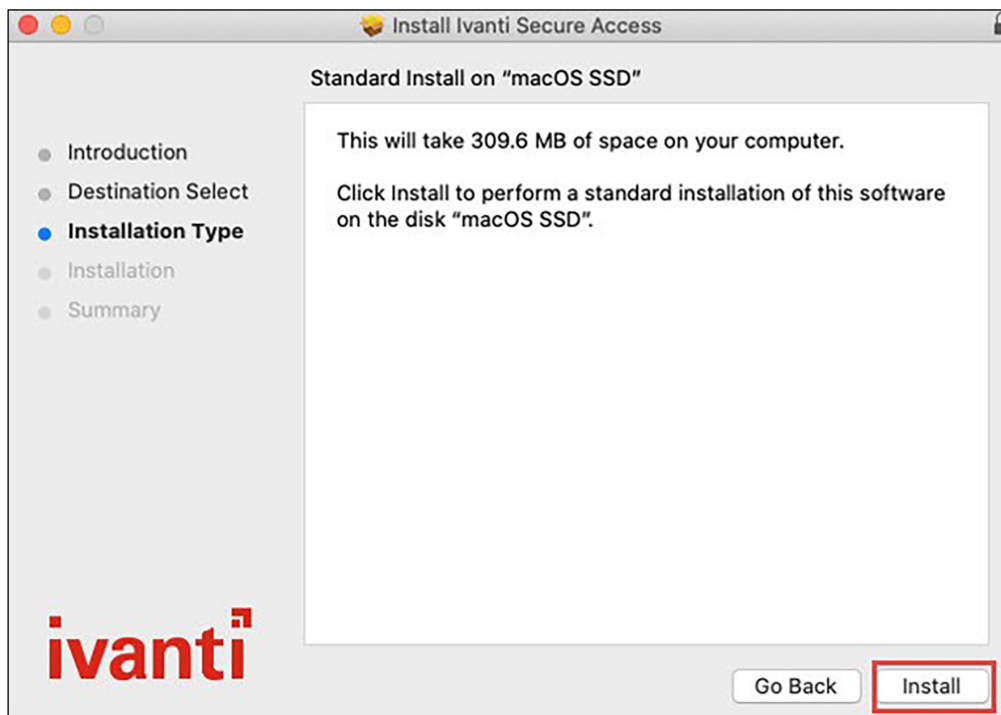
Install Ivanti Secure Access

Standard Install on "macOS SSD"

Introduction
Destination Select
Installation Type
Installation
Summary

This will take 309.6 MB of space on your computer.

Click Install to perform a standard installation of this software on the disk "macOS SSD".

ivanti

Go Back
Install